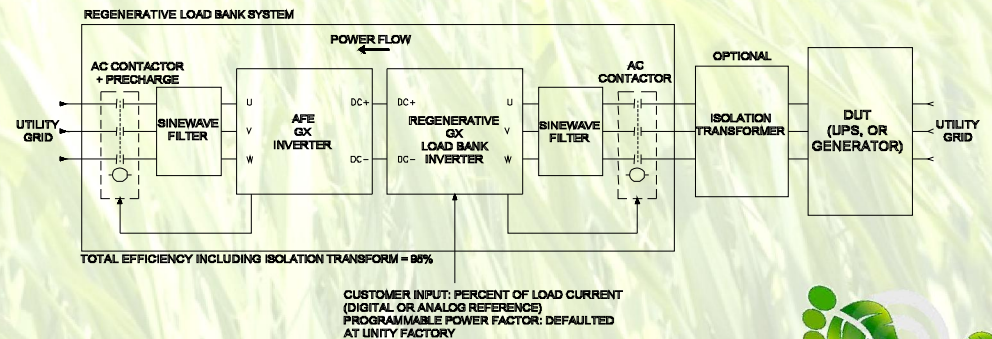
REGENERATIVE LOAD BANK SYSTEM

POWER FLOW

AC CONTACTOR + PRECHARGE

UTILITY GRID

SINEWAVE FILTER

U
V
W

AFE GX INVERTER

DC+
DC−

DC+
DC−

REGENERATIVE GX LOAD BANK INVERTER

U
V
W

SINEWAVE FILTER

AC CONTACTOR

OPTIONAL

ISOLATION TRANSFORMER

DUT (UPS, OR GENERATOR)

UTILITY GRID

TOTAL EFFICIENCY INCLUDING ISOLATION TRANSFORM = 95%

CUSTOMER INPUT: PERCENT OF LOAD CURRENT (DIGITAL OR ANALOG REFERENCE)
PROGRAMMABLE POWER FACTOR: DEFAULTED AT UNITY FACTORY